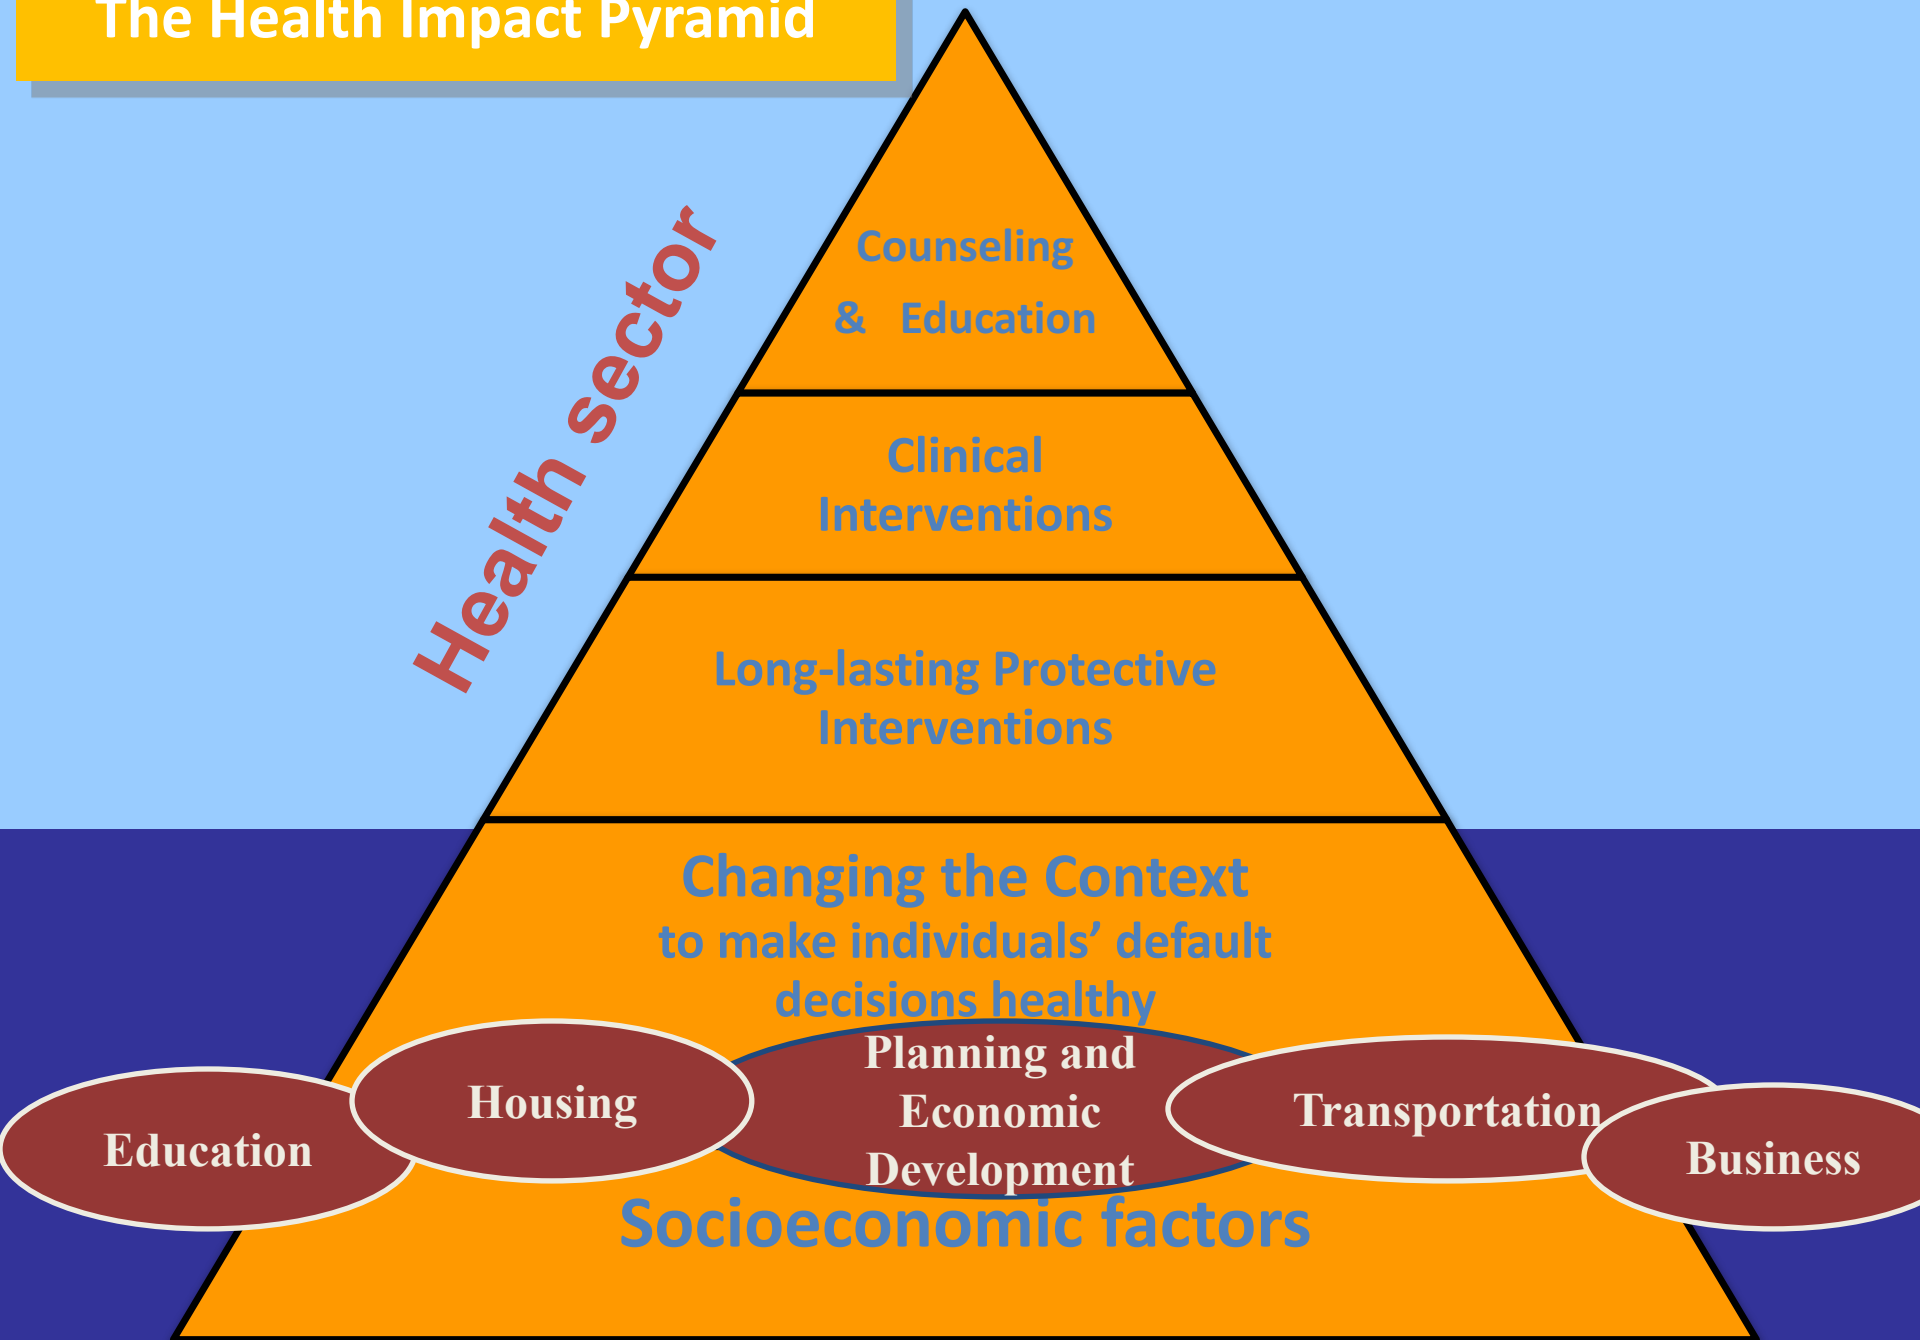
The Health Impact Pyramid

Health sector

Counseling & Education

Clinical Interventions

Long-lasting Protective Interventions

Changing the Context
to make individuals' default decisions healthy

Education

Housing

Planning and Economic Development

Transportation

Business

Socioeconomic factors